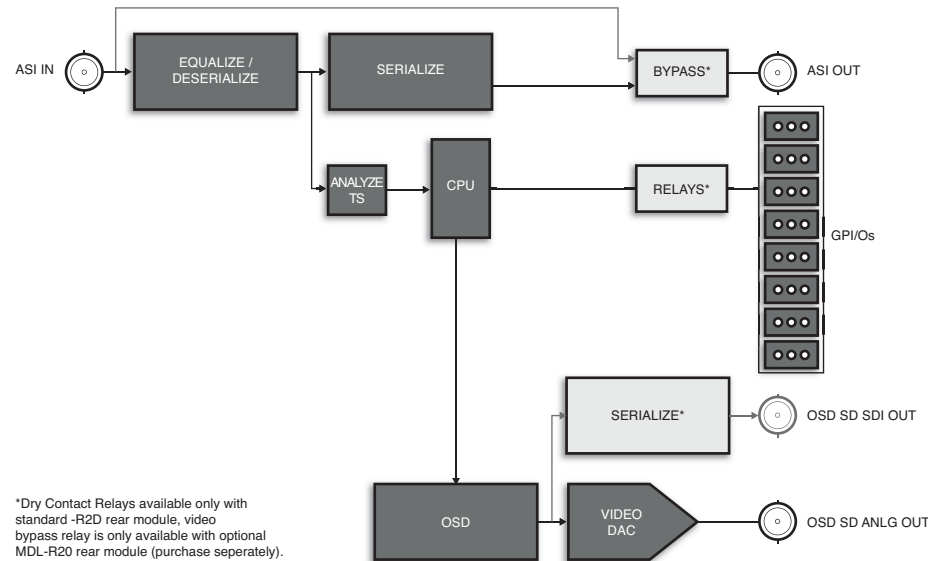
ASI IN

EQUALIZE / DESERIALIZE

SERIALIZE

BYPASS*

ASI OUT

ANALYZE TS

CPU

RELAYS*

GPI/Os

SERIALIZE*

OSD SD SDI OUT

*Dry Contact Relays available only with standard -R2D rear module, video bypass relay is only available with optional MDL-R20 rear module (purchase seperately).

OSD

VIDEO DAC

OSD SD ANLG OUT